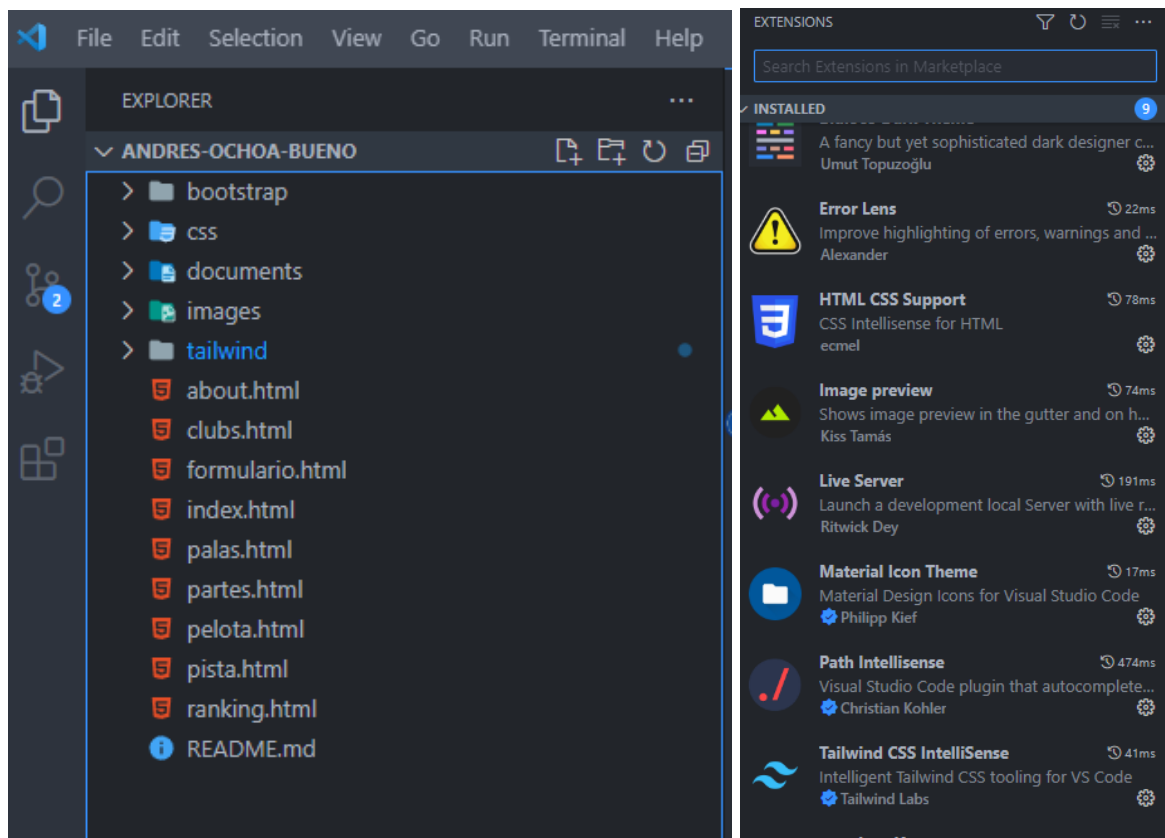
File Edit Selection View Go Run Terminal Help

EXPLORER ...

ANDRES-OCHOA-BUENO

bootstrap
css
documents
images
tailwind
about.html
clubs.html
formulario.html
index.html
palas.html
partes.html
pelota.html
pista.html
ranking.html
README.md

2

EXTENSIONS

Search Extensions in Marketplace

INSTALLED 9

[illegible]
A fancy but yet sophisticated dark designer c...
Umut Topuzoğlu

Error Lens 22ms
Improve highlighting of errors, warnings and ...
Alexander

HTML CSS Support 78ms
CSS Intellisense for HTML
ecmel

Image preview 74ms
Shows image preview in the gutter and on h...
Kiss Tamás

Live Server 191ms
Launch a development local Server with live r...
Ritwick Dey

Material Icon Theme 17ms
Material Design Icons for Visual Studio Code
Philipp Kief

Path Intellisense 474ms
Visual Studio Code plugin that autocomplete...
Christian Kohler

Tailwind CSS IntelliSense 41ms
Intelligent Tailwind CSS tooling for VS Code
Tailwind Labs